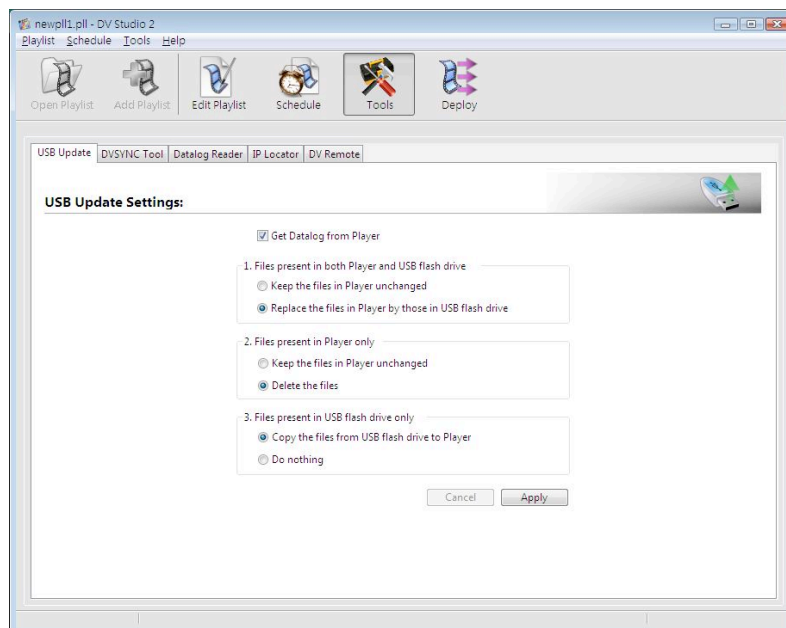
newpll1.pll - DV Studio 2
Playlist Schedule Tools Help

Open Playlist Add Playlist Edit Playlist Schedule Tools Deploy

USB Update DVSYNC Tool Datalog Reader IP Locator DV Remote

USB Update Settings:

Get Datalog from Player

1. Files present in both Player and USB flash drive
Keep the files in Player unchanged
Replace the files in Player by those in USB flash drive

2. Files present in Player only
Keep the files in Player unchanged
Delete the files

3. Files present in USB flash drive only
Copy the files from USB flash drive to Player
Do nothing

Cancel Apply